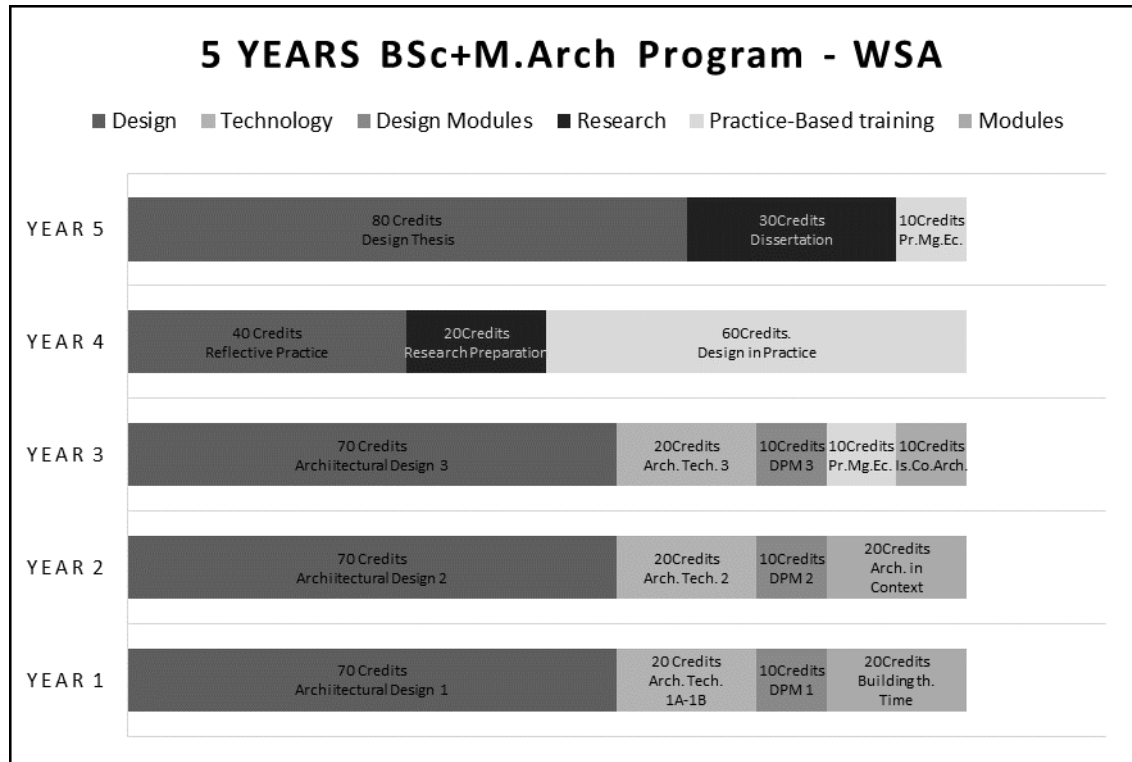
5 YEARS BSc+M.Arch Program - WSA

Design Technology Design Modules Research Practice-Based training Modules

YEAR 5
80 Credits Design Thesis
30Credits Dissertation
10Credits Pr.Mg.Ec.

YEAR 4
40 Credits Reflective Practice
20Credits Research Preparation
60Credits. Design in Practice

YEAR 3
70 Credits Archiitectural Design 3
20Credits Arch. Tech. 3
10Credits DPM 3
10Credits Pr.Mg.Ec.
10Credits Is.Co.Arch.

YEAR 2
70 Credits Archiitectural Design 2
20Credits Arch. Tech. 2
10Credits DPM 2
20Credits Arch. in Context

YEAR 1
70 Credits Archiitectural Design 1
20 Credits Arch. Tech. 1A-1B
10Credits DPM 1
20Credits Building th. Time